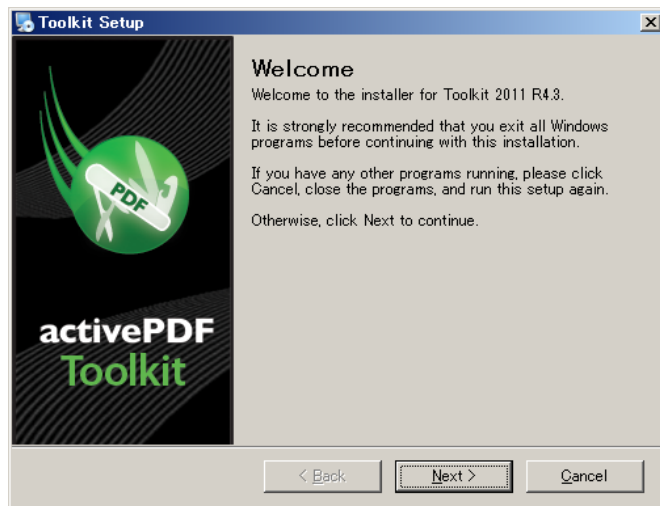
Toolkit Setup

PDF

activePDF Toolkit

Welcome

Welcome to the installer for Toolkit 2011 R4.3.

It is strongly recommended that you exit all Windows programs before continuing with this installation.

If you have any other programs running, please click Cancel, close the programs, and run this setup again.

Otherwise, click Next to continue.

< Back

Next >

Cancel